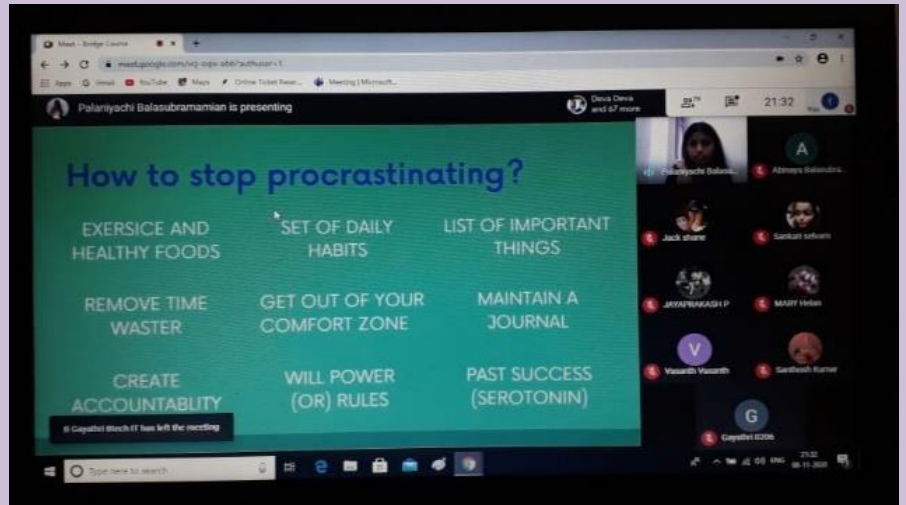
Meet - Bridge Course

meet.google.com/vcj-oqix-abb?authuser=1

Apps Gmail YouTube Maps Online Ticket Reser... Meeting | Microsoft...

Palaniyachi Balasubramamian is presenting

Deva Deva and 67 more

21:32

How to stop procrastinating?

EXERSICE AND HEALTHY FOODS

SET OF DAILY HABITS

LIST OF IMPORTANT THINGS

REMOVE TIME WASTER

GET OUT OF YOUR COMFORT ZONE

MAINTAIN A JOURNAL

CREATE ACCOUNTABLITY

WILL POWER (OR) RULES

PAST SUCCESS (SEROTONIN)

R Gayathri Btech IT has left the meeting

Palaniyachi Balasu...

A

Abinaya Balasubra...

Jack shane

Sankari selvam

JAYAPRAKASH P

MARY Helan

V

Vasanth Vasanth

Santhosh Kumar

G

Gayathri 0206

Type here to search

21:32
08-11-2020